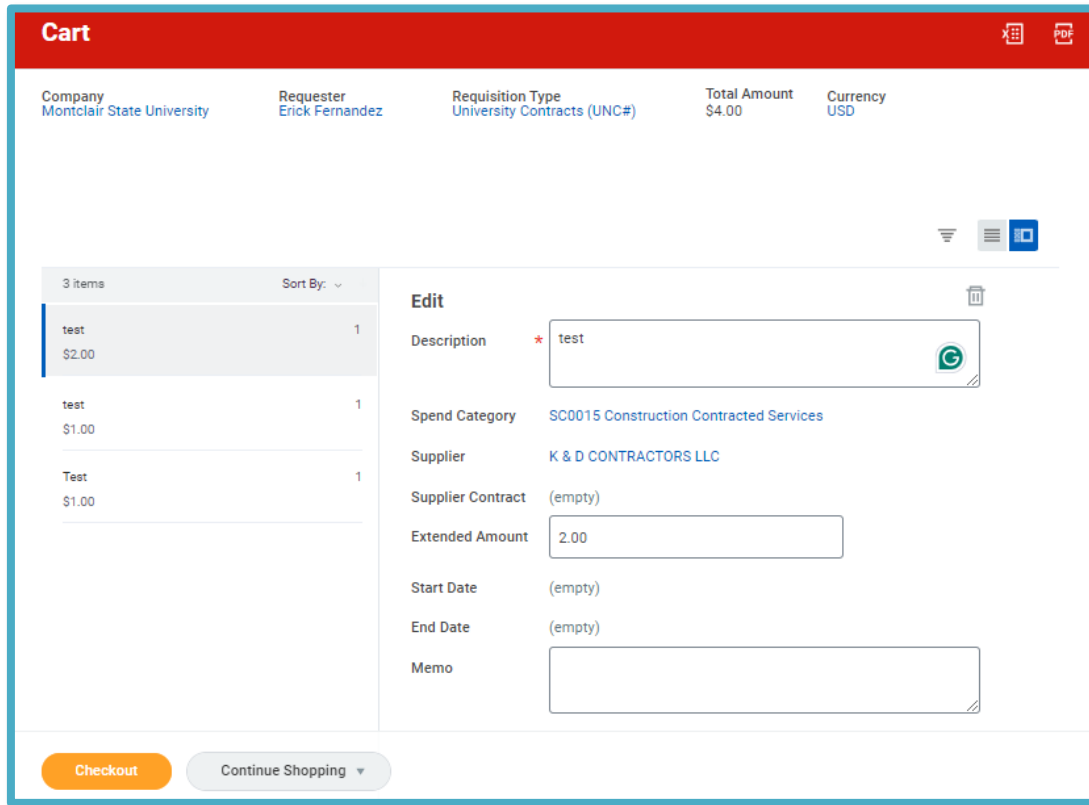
Cart

PDF

| Company | Requester | Requisition Type | Total Amount | Currency |
|---|---|---|---|---|
| Montclair State University | Erick Fernandez | University Contracts (UNC#) | $4.00 | USD |

3 items Sort By:

test 1
$2.00

test 1
$1.00

Test 1
$1.00

Edit

Description * test

Spend Category SC0015 Construction Contracted Services

Supplier K & D CONTRACTORS LLC

Supplier Contract (empty)

Extended Amount 2.00

Start Date (empty)

End Date (empty)

Memo

Checkout Continue Shopping